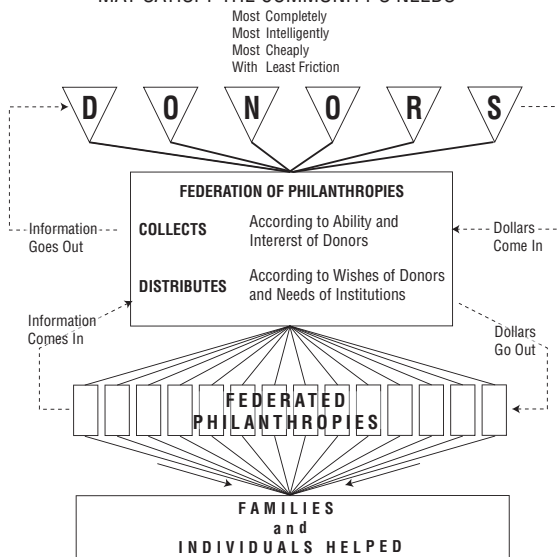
MAY SATISFY THE COMMUNITY'S NEEDS
Most Completely
Most Intelligently
Most Cheaply
With Least Friction

D O N O R S

FEDERATION OF PHILANTHROPIES

COLLECTS According to Ability and Interest of Donors

DISTRIBUTES According to Wishes of Donors and Needs of Institutions

Information Goes Out

Dollars Come In

Information Comes In

Dollars Go Out

FEDERATED PHILANTHROPIES

FAMILIES and INDIVIDUALS HELPED